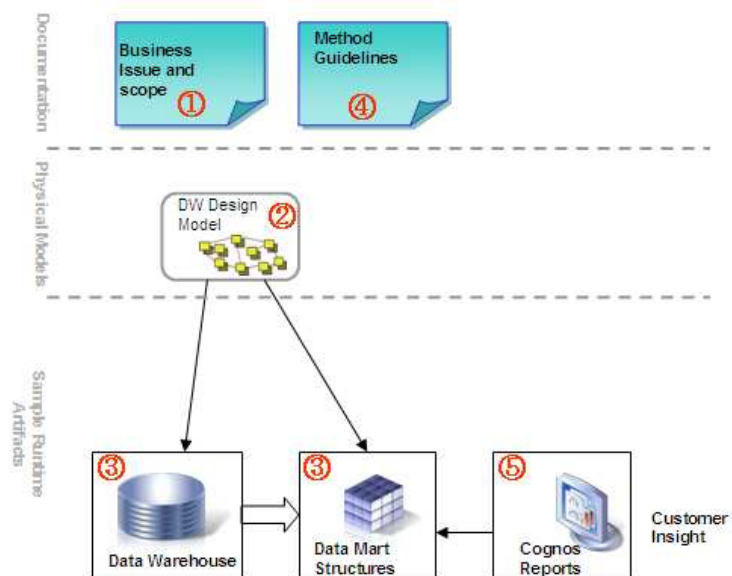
Documentation

Business Issue and scope ①

Method Guidelines ④

Physical Models

DW Design Model ②

Sample Runtime Artifacts

③ Data Warehouse

③ Data Mart Structures

⑤ Cognos Reports

Customer Insight